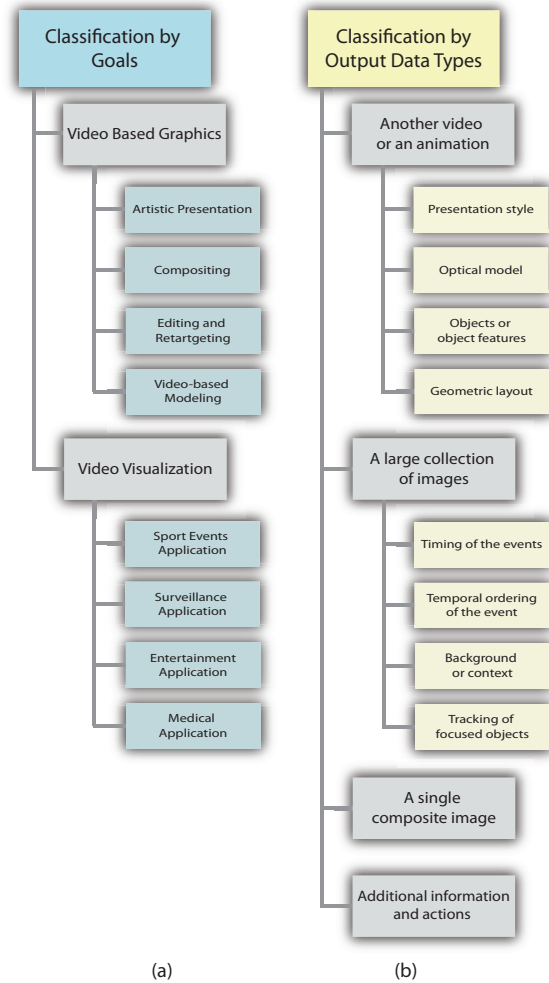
Classification by Goals

Video Based Graphics

Artistic Presentation

Compositing

Editing and Retartgeting

Video-based Modeling

Video Visualization

Sport Events Application

Surveillance Application

Entertainment Application

Medical Application

(a)

Classification by Output Data Types

Another video or an animation

Presentation style

Optical model

Objects or object features

Geometric layout

A large collection of images

Timing of the events

Temporal ordering of the event

Background or context

Tracking of focused objects

A single composite image

Additional information and actions

(b)